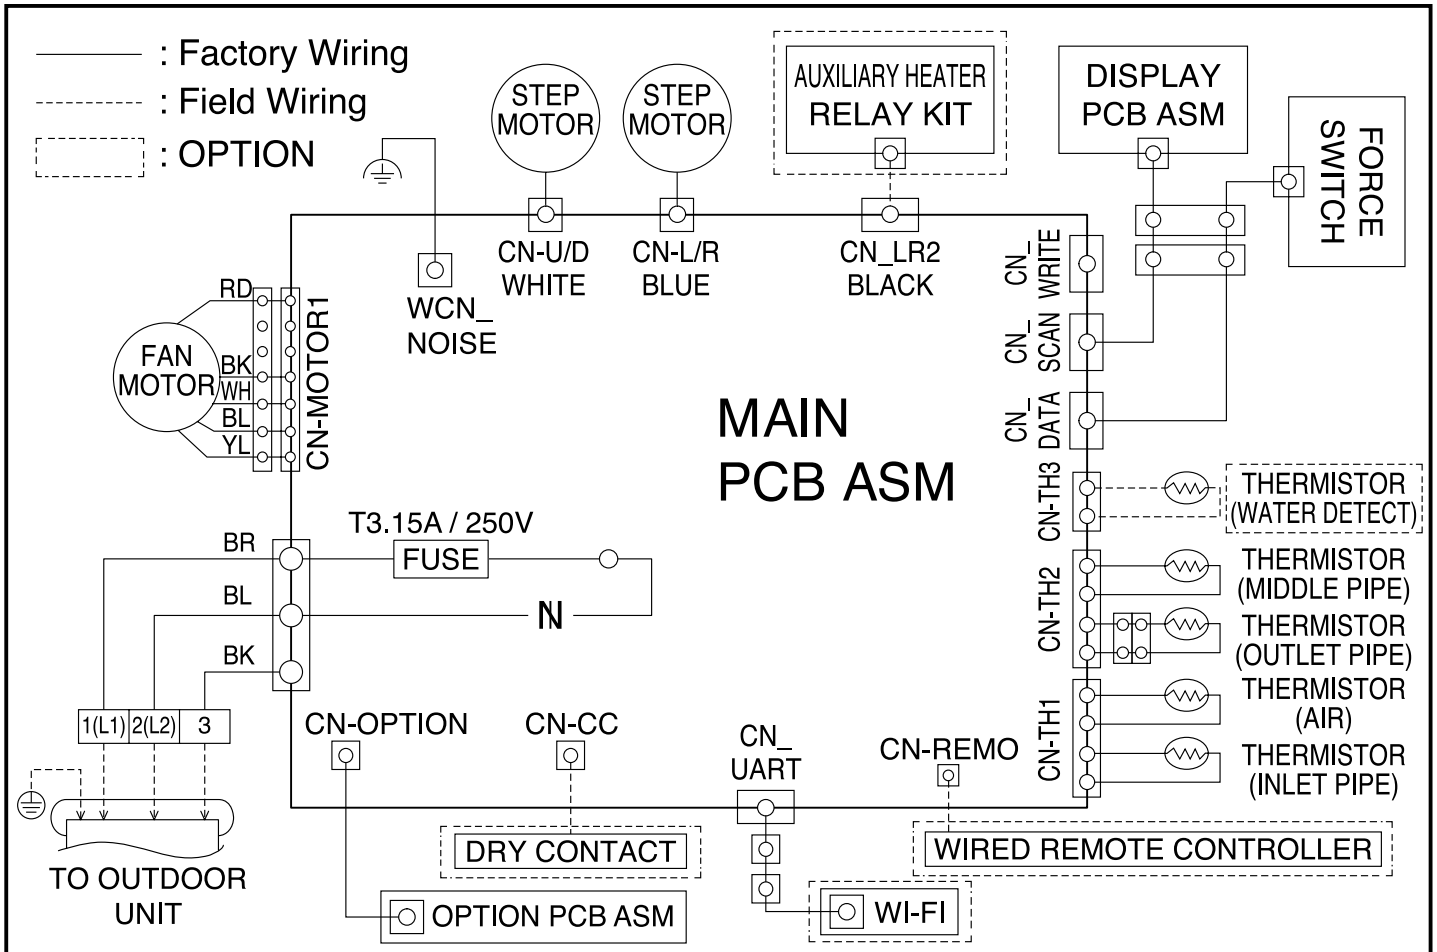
: Factory Wiring
: Field Wiring
: OPTION

STEP MOTOR
STEP MOTOR
AUXILIARY HEATER RELAY KIT
DISPLAY PCB ASM
FORCE SWITCH

WCN_ NOISE
CN-U/D WHITE
CN-L/R BLUE
CN_LR2 BLACK
CN_ WRITE
CN_ SCAN
CN_ DATA

RD
BK
WH
BL
YL
FAN MOTOR
CN-MOTOR1

MAIN PCB ASM

T3.15A / 250V
FUSE
N

BR
BL
BK

CN-TH3
THERMISTOR (WATER DETECT)
CN-TH2
THERMISTOR (MIDDLE PIPE)
THERMISTOR (OUTLET PIPE)
CN-TH1
THERMISTOR (AIR)
THERMISTOR (INLET PIPE)

1(L1)
2(L2)
3
TO OUTDOOR UNIT

CN-OPTION
CN-CC
CN_ UART
CN-REMO
DRY CONTACT
WIRED REMOTE CONTROLLER
OPTION PCB ASM
WI-FI